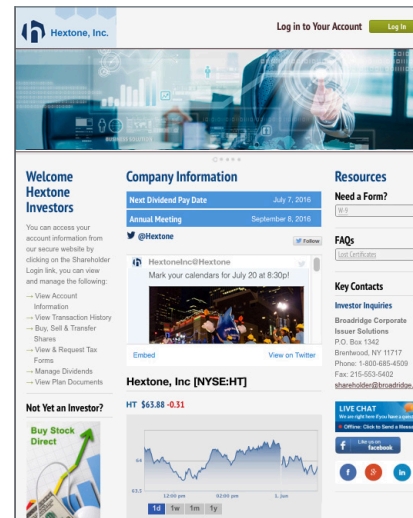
Hextone, Inc.

Log in to Your Account Log In

Welcome Hextone Investors

You can access your account information from our secure website by clicking on the Shareholder Login link, you can view and manage the following:

→ View Account Information
→ View Transaction History
→ Buy, Sell & Transfer Shares
→ View & Request Tax Forms
→ Manage Dividends
→ View Plan Documents

Not Yet an Investor?

Buy Stock Direct

Company Information

| Next Dividend Pay Date | July 7, 2016 |
|---|---|
| Annual Meeting | September 8, 2016 |

@Hextone

Follow

HextoneInc@Hextone

Mark your calendars for July 20 at 8:30p!

Embed

View on Twitter

Hextone, Inc [NYSE:HT]

HT $63.88 -0.31

64

63.5

12:00 pm 02:00 pm 1. Jun

1d 1w 1m 1y

Resources

Need a Form?

W-9

FAQs

Lost Certificates

Key Contacts

Investor Inquiries

Broadridge Corporate Issuer Solutions
P.O. Box 1342
Brentwood, NY 11717
Phone: 1-800-685-4509
Fax: 215-553-5402
shareholder@broadridge.

LIVE CHAT
We are right here if you have a question
Offline: Click to Send a Message

Like us on facebook